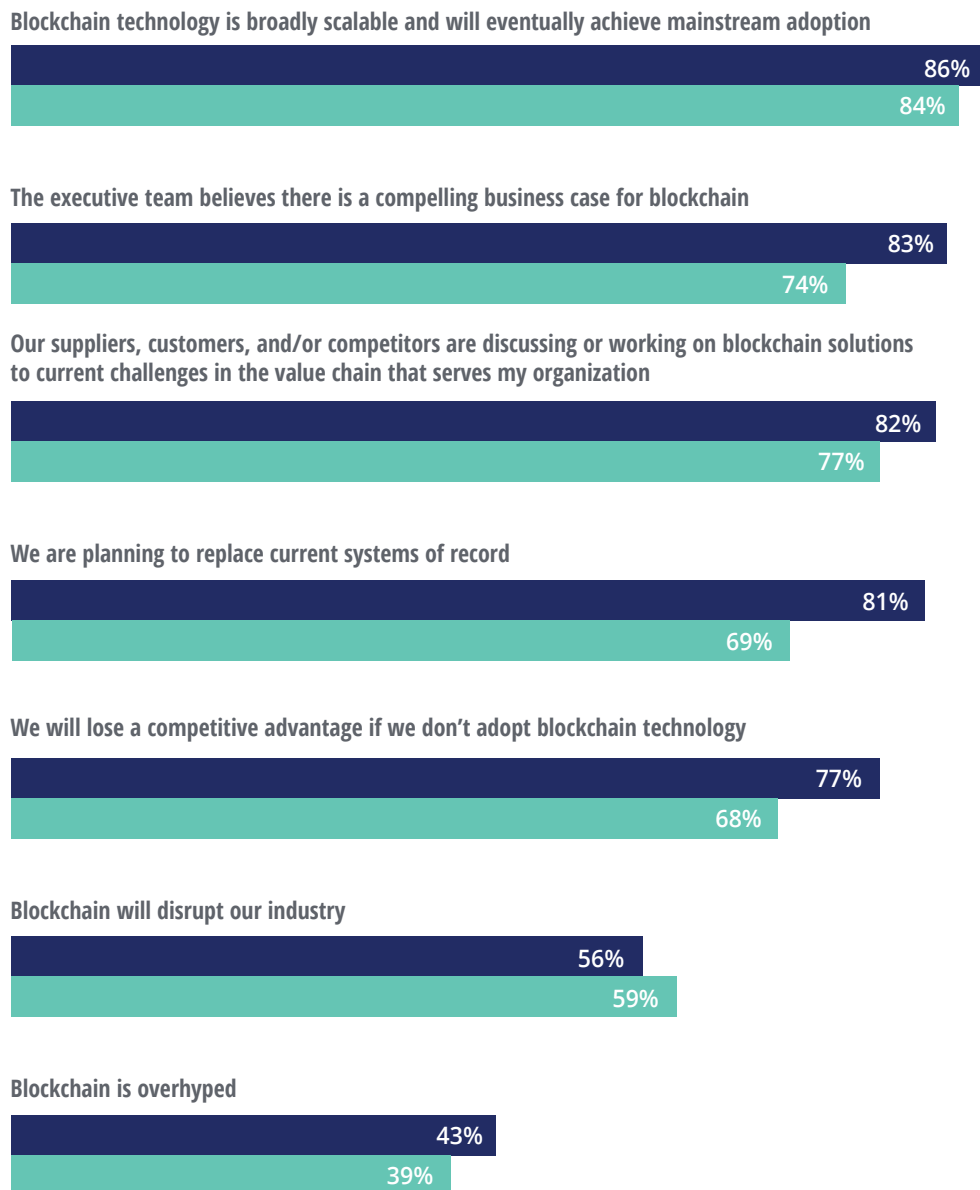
Blockchain technology is broadly scalable and will eventually achieve mainstream adoption

86%

84%

The executive team believes there is a compelling business case for blockchain

83%

74%

Our suppliers, customers, and/or competitors are discussing or working on blockchain solutions to current challenges in the value chain that serves my organization

82%

77%

We are planning to replace current systems of record

81%

69%

We will lose a competitive advantage if we don't adopt blockchain technology

77%

68%

Blockchain will disrupt our industry

56%

59%

Blockchain is overhyped

43%

39%